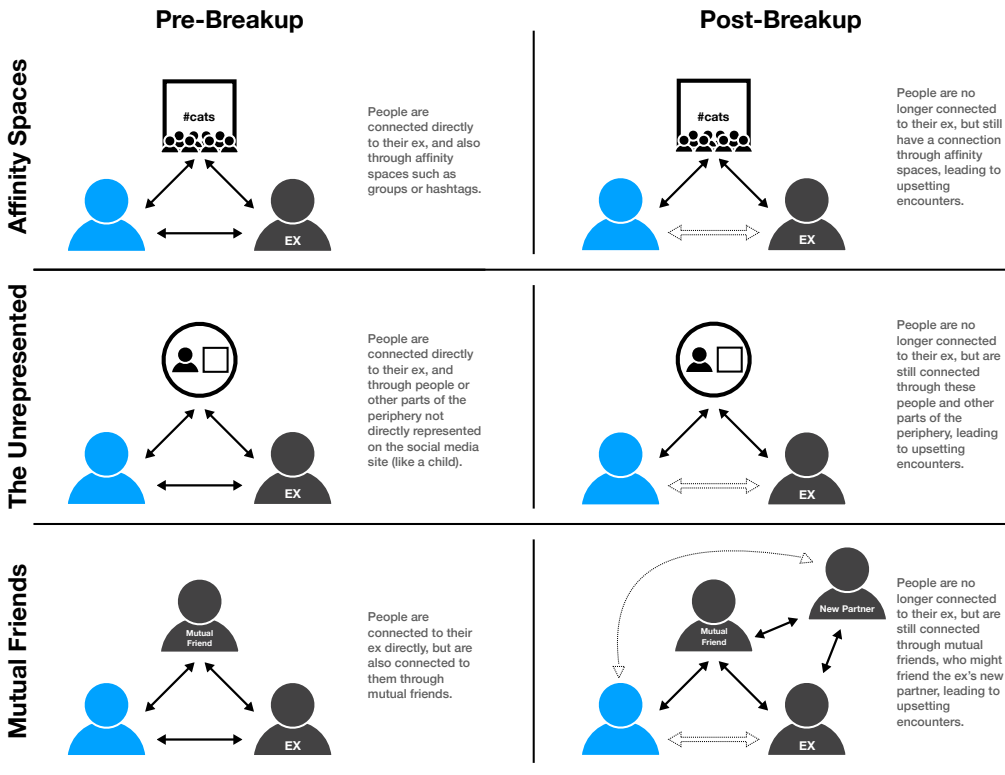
Pre-Breakup

Post-Breakup

Affinity Spaces

#cats

EX

People are connected directly to their ex, and also through affinity spaces such as groups or hashtags.

#cats

EX

People are no longer connected to their ex, but still have a connection through affinity spaces, leading to upsetting encounters.

The Unrepresented

EX

People are connected directly to their ex, and through people or other parts of the periphery not directly represented on the social media site (like a child).

EX

People are no longer connected to their ex, but are still connected through these people and other parts of the periphery, leading to upsetting encounters.

Mutual Friends

Mutual Friend

EX

People are connected to their ex directly, but are also connected to them through mutual friends.

New Partner

Mutual Friend

EX

People are no longer connected to their ex, but are still connected through mutual friends, who might friend the ex's new partner, leading to upsetting encounters.